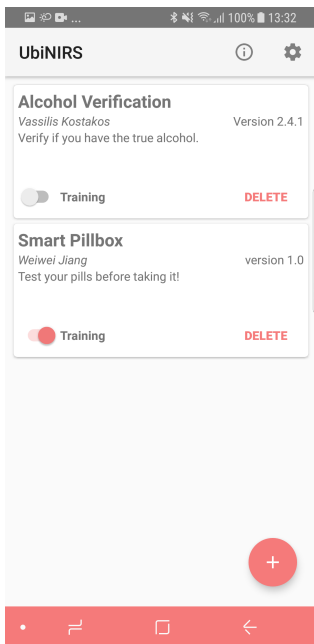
... 100% 13:32

UbiNIRS

Alcohol Verification
Vassilis Kostakos Version 2.4.1
Verify if you have the true alcohol.

Training DELETE

Smart Pillbox
Weiwei Jiang version 1.0
Test your pills before taking it!

Training DELETE

+